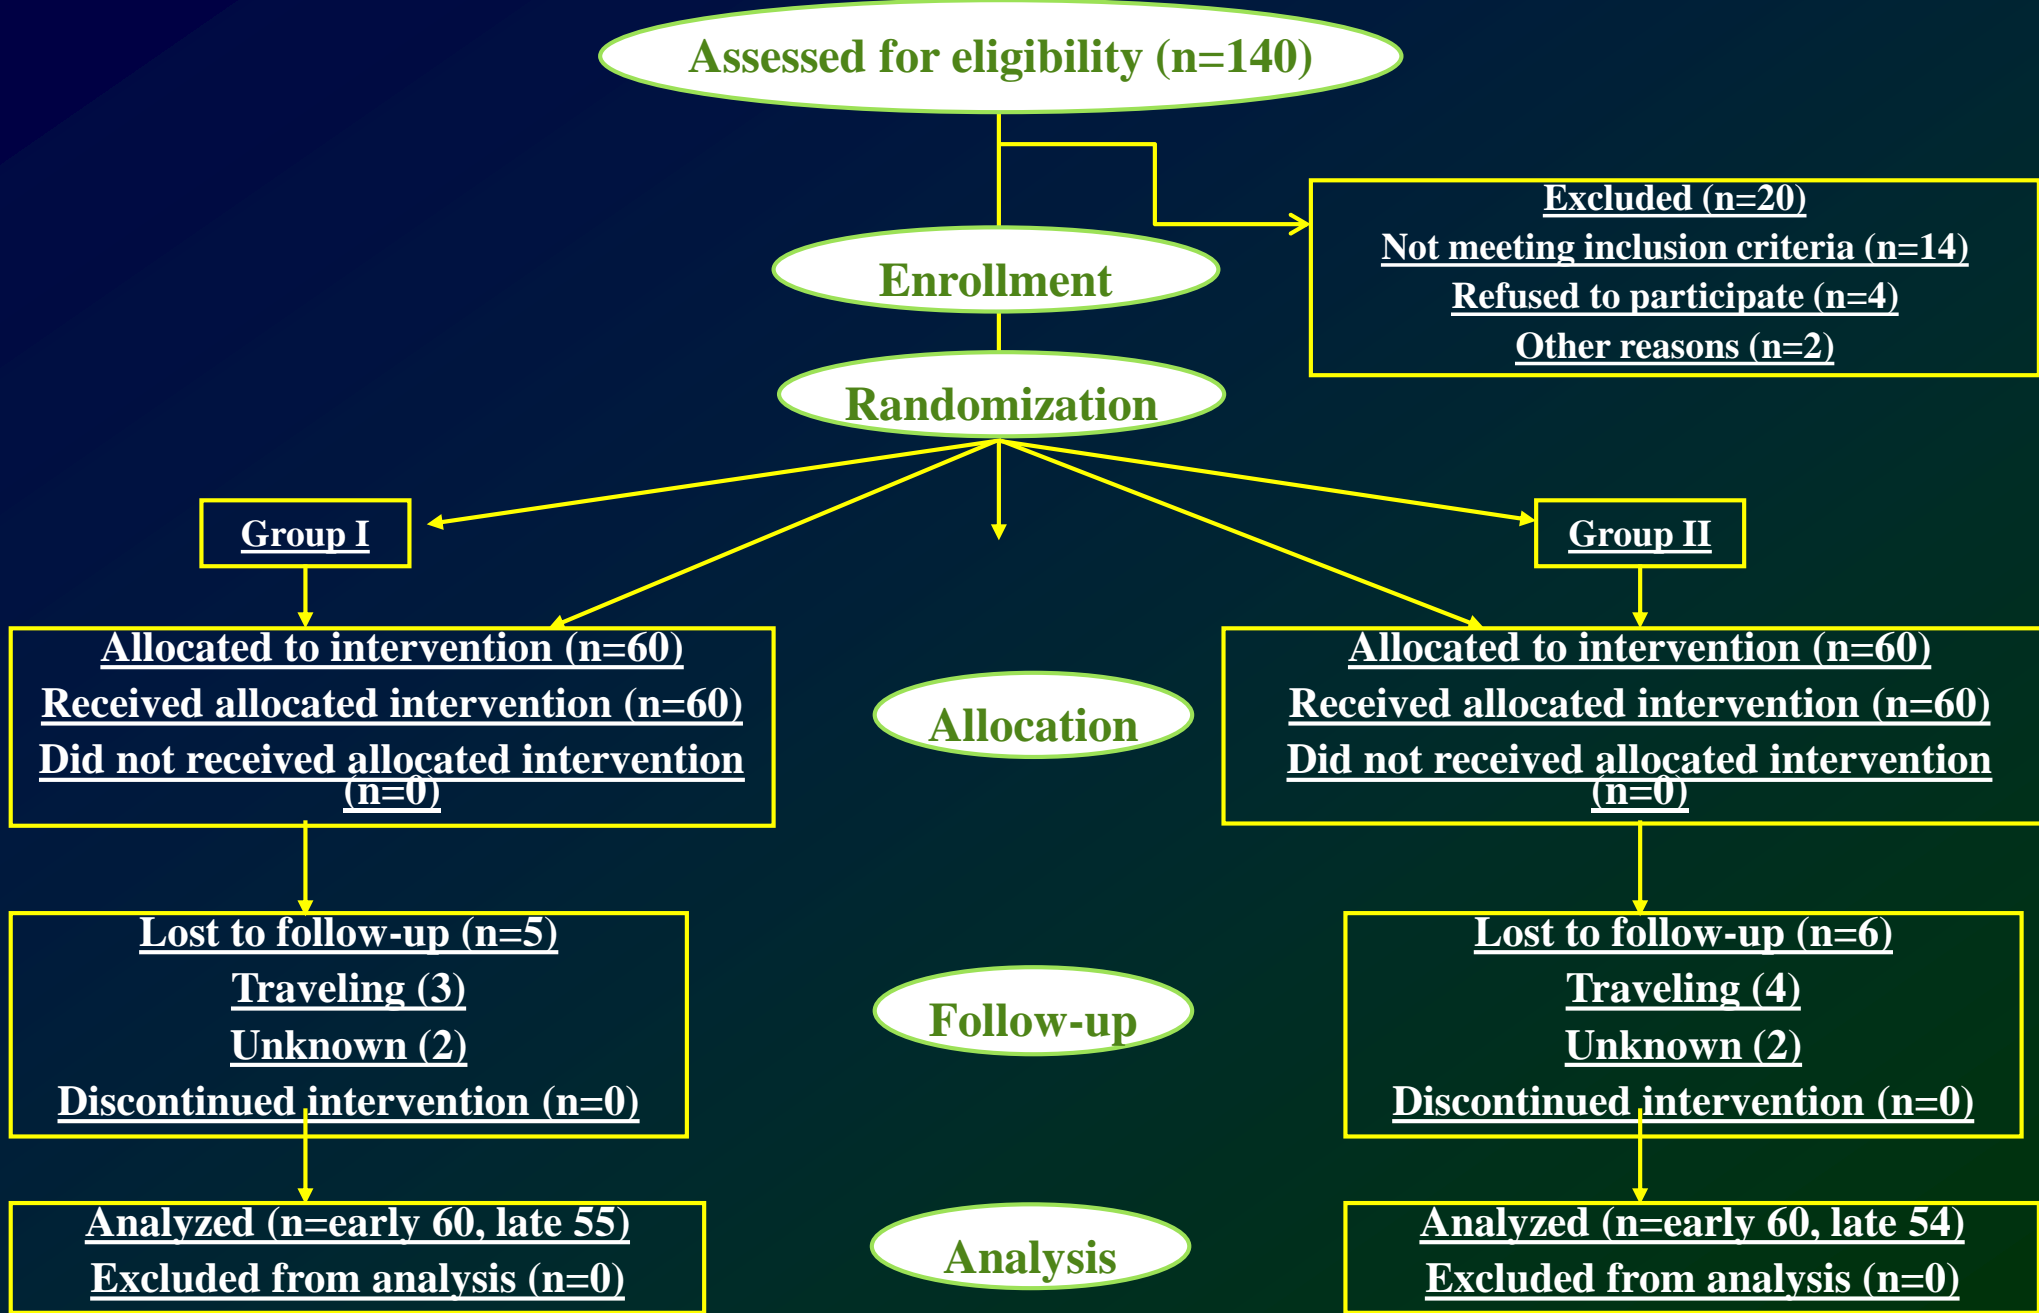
Assessed for eligibility (n=140)

Excluded (n=20)
Not meeting inclusion criteria (n=14)
Refused to participate (n=4)
Other reasons (n=2)

Enrollment

Randomization

Group I

Group II

Allocated to intervention (n=60)
Received allocated intervention (n=60)
Did not received allocated intervention (n=0)

Allocation

Allocated to intervention (n=60)
Received allocated intervention (n=60)
Did not received allocated intervention (n=0)

Lost to follow-up (n=5)
Traveling (3)
Unknown (2)
Discontinued intervention (n=0)

Follow-up

Lost to follow-up (n=6)
Traveling (4)
Unknown (2)
Discontinued intervention (n=0)

Analyzed (n=early 60, late 55)
Excluded from analysis (n=0)

Analysis

Analyzed (n=early 60, late 54)
Excluded from analysis (n=0)